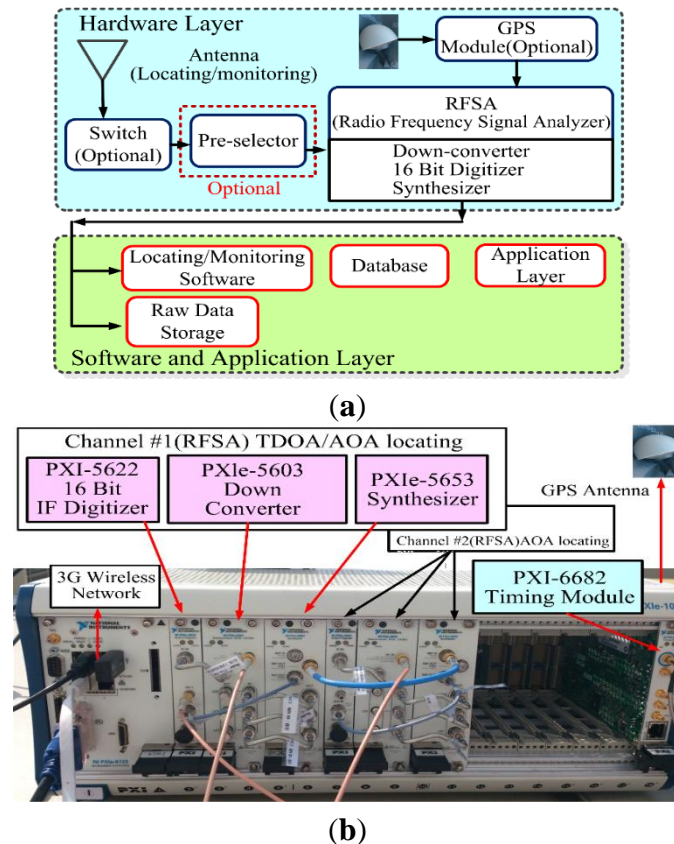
Hardware Layer

Antenna (Locating/monitoring)

GPS Module(Optional)

RFSA (Radio Frequency Signal Analyzer)

Down-converter
16 Bit Digitizer
Synthesizer

Switch (Optional)

Pre-selector

Optional

Locating/Monitoring Software

Database

Application Layer

Raw Data Storage

Software and Application Layer

(a)

Channel #1(RFSA) TDOA/AOA locating

PXI-5622 16 Bit IF Digitizer

PXIe-5603 Down Converter

PXIe-5653 Synthesizer

GPS Antenna

Channel #2(RFSA)AOA locating

3G Wireless Network

PXI-6682 Timing Module

PXI

PXI

PXI

PXI

(b)